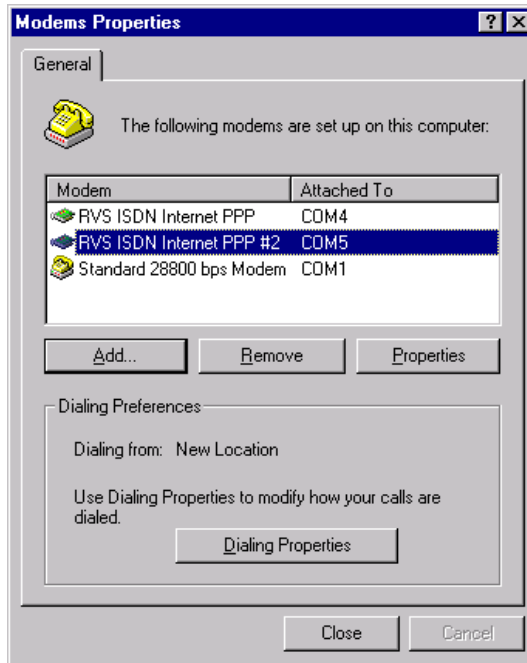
Modems Properties

?

X

General

The following modems are set up on this computer:

| Modem | Attached To |
|---|---|
| RVS ISDN Internet PPP | COM4 |
| RVS ISDN Internet PPP #2 | COM5 |
| Standard 28800 bps Modem | COM1 |

Add...

Remove

Properties

Dialing Preferences

Dialing from: New Location

Use Dialing Properties to modify how your calls are dialed.

Dialing Properties

Close

Cancel